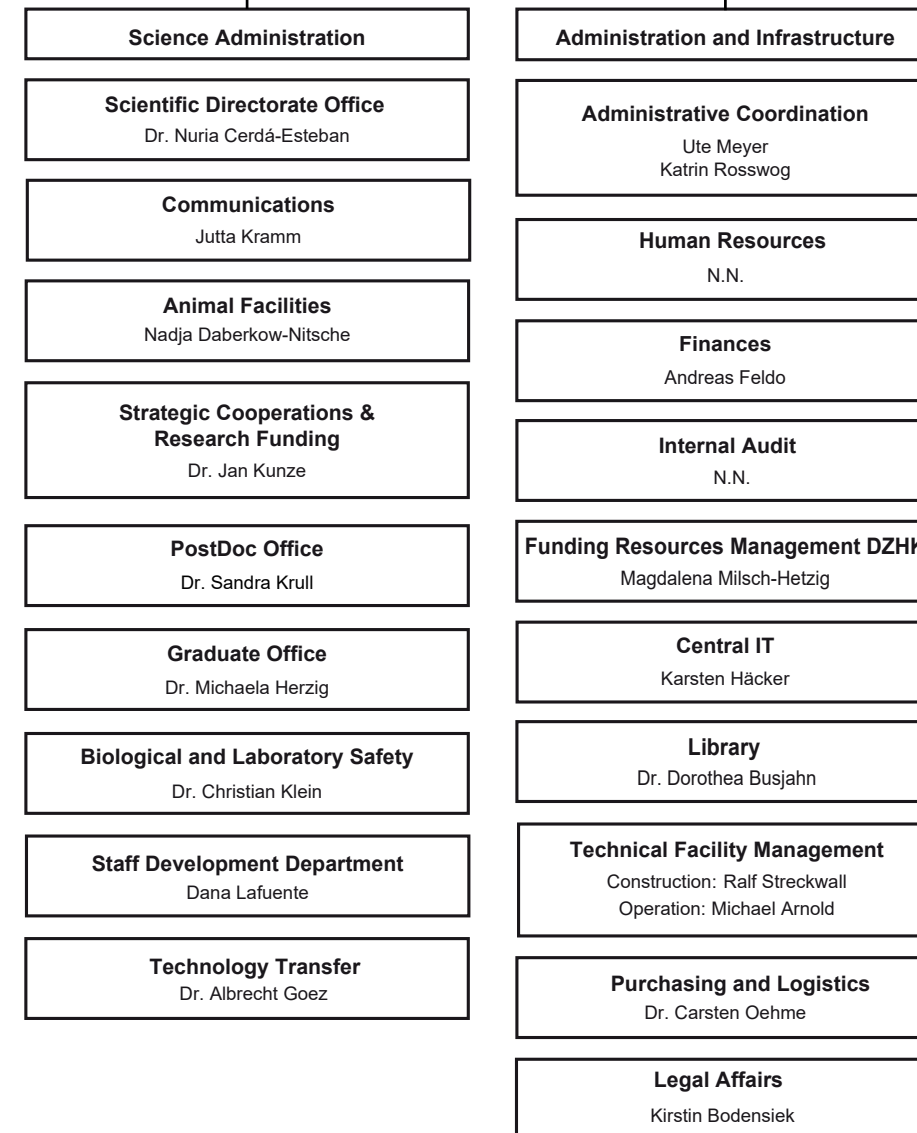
Science Administration

Scientific Directorate Office
Dr. Nuria Cerdá-Esteban

Communications
Jutta Kramm

Animal Facilities
Nadja Daberkow-Nitsche

Strategic Cooperations & Research Funding
Dr. Jan Kunze

PostDoc Office
Dr. Sandra Krull

Graduate Office
Dr. Michaela Herzig

Biological and Laboratory Safety
Dr. Christian Klein

Staff Development Department
Dana Lafuente

Technology Transfer
Dr. Albrecht Goez

Administration and Infrastructure

Administrative Coordination
Ute Meyer
Katrin Rosswog

Human Resources
N.N.

Finances
Andreas Feldo

Internal Audit
N.N.

Funding Resources Management DZHK
Magdalena Milsch-Hetzig

Central IT
Karsten Häcker

Library
Dr. Dorothea Busjahn

Technical Facility Management
Construction: Ralf Streckwall
Operation: Michael Arnold

Purchasing and Logistics
Dr. Carsten Oehme

Legal Affairs
Kirstin Bodensiek